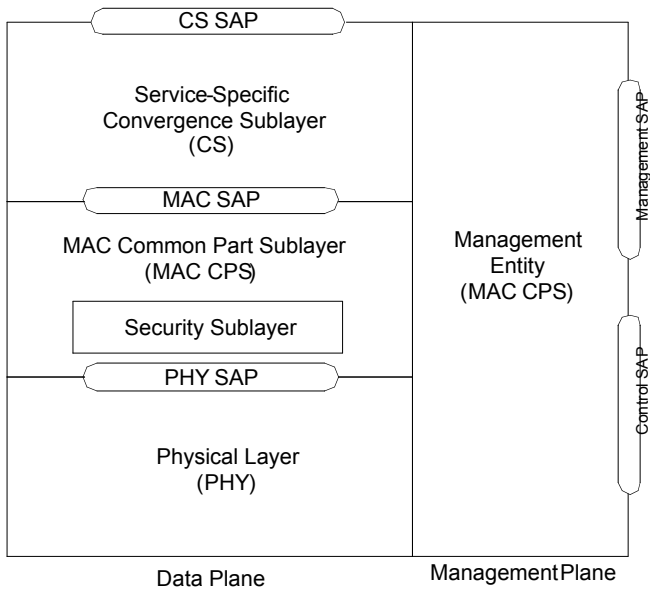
CS SAP

Service-Specific Convergence Sublayer (CS)

MAC SAP

MAC Common Part Sublayer (MAC CPS)

Security Sublayer

PHY SAP

Physical Layer (PHY)

Management Entity (MAC CPS)

Management SAP

Control SAP

Data Plane

Management Plane